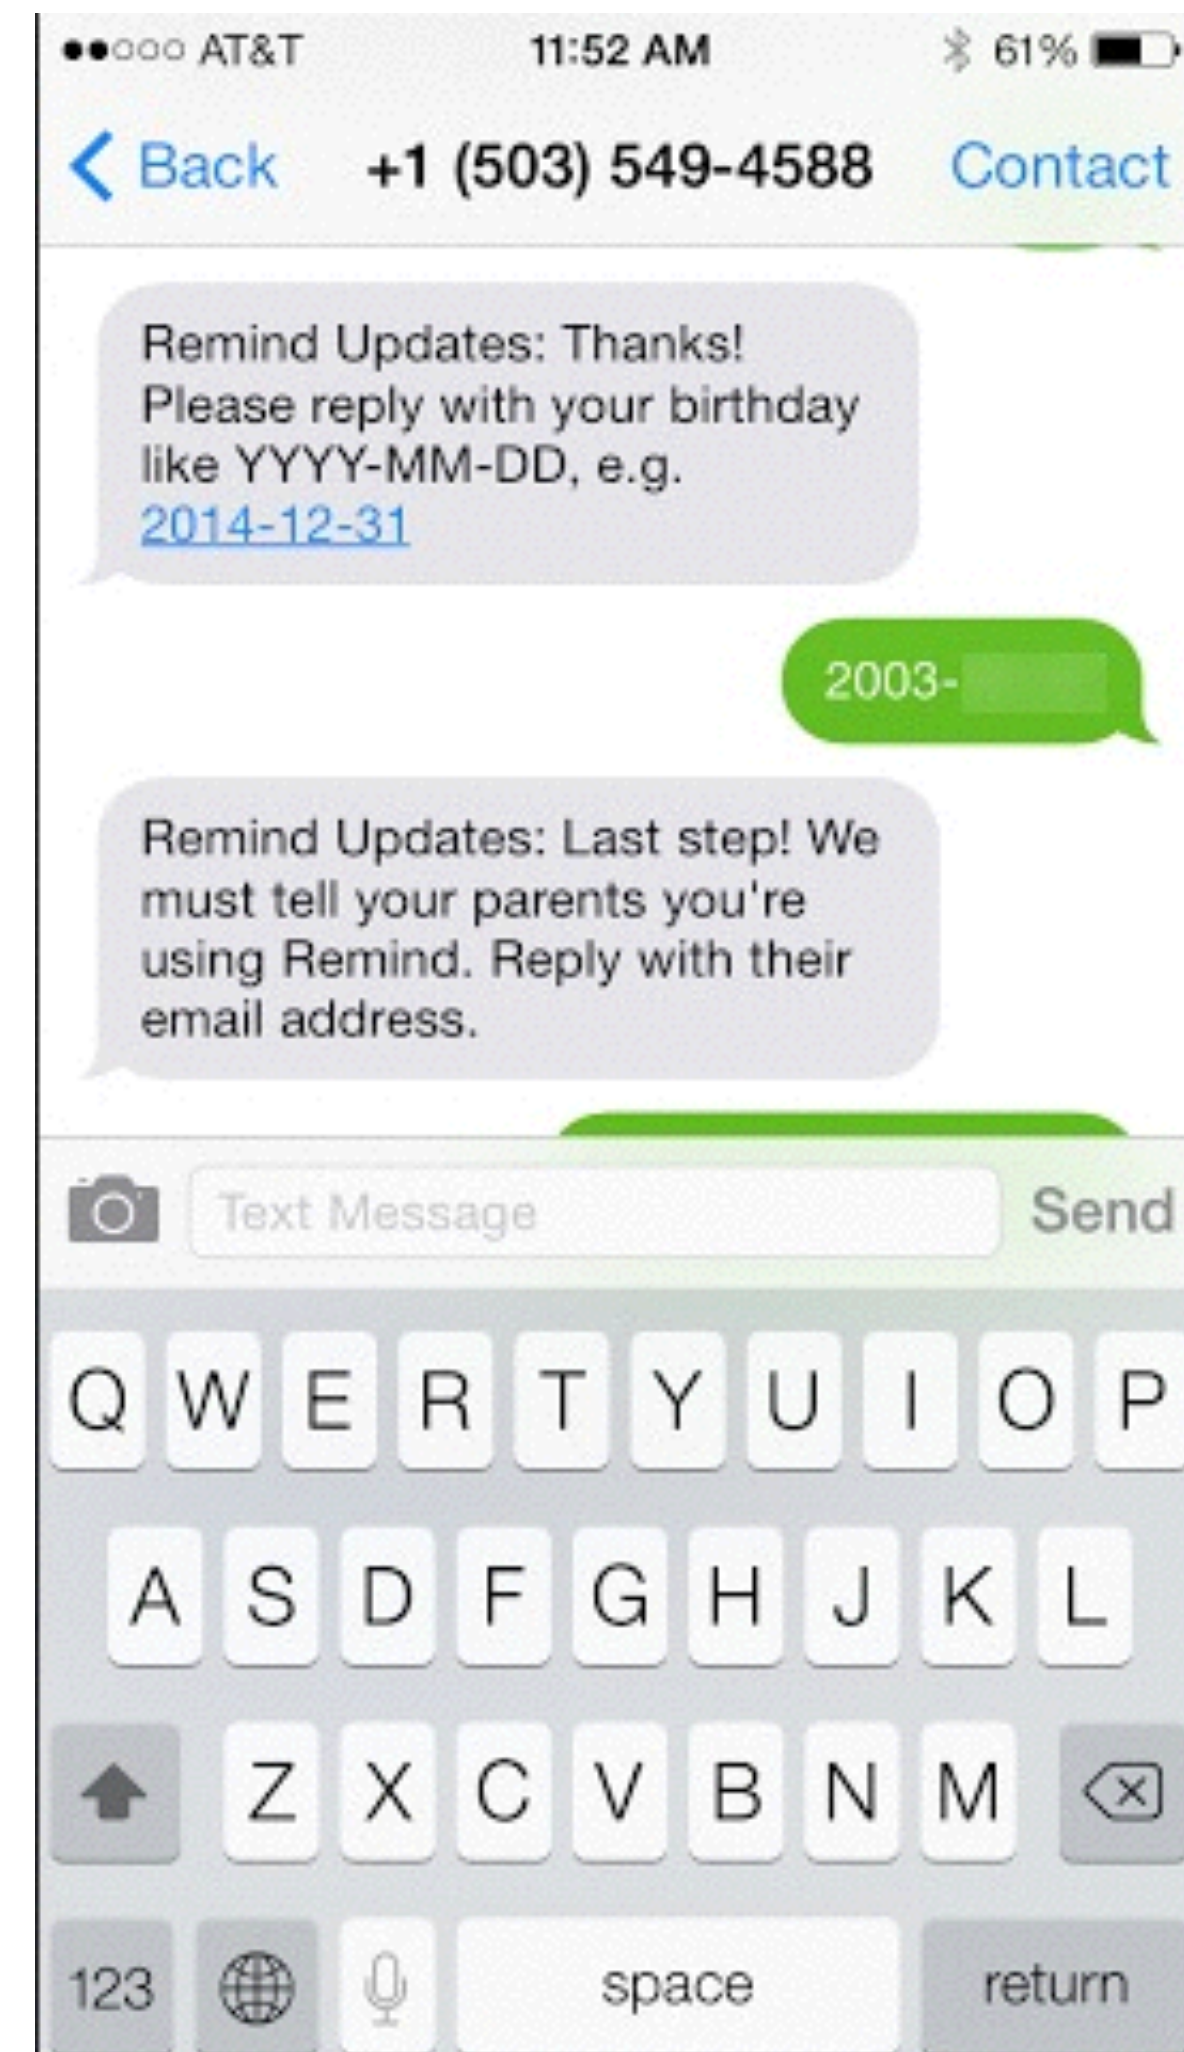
●●○○○ AT&T 11:52 AM 61%

Back +1 (503) 549-4588 Contact

Remind Updates: Thanks! Please reply with your birthday like YYYY-MM-DD, e.g. 2014-12-31

2003-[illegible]

Remind Updates: Last step! We must tell your parents you're using Remind. Reply with their email address.

Text Message Send

Q W E R T Y U I O P
A S D F G H J K L
Z X C V B N M
123 space return